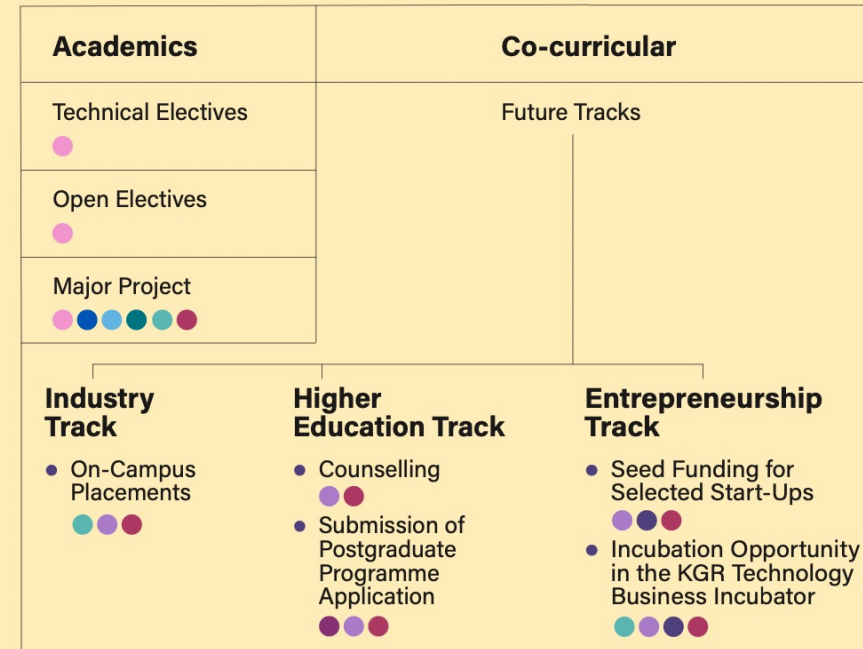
Academics

Co-curricular

Technical Electives

Future Tracks

Open Electives

Major Project

Industry Track

- On-Campus Placements

Higher Education Track

- Counselling
- Submission of Postgraduate Programme Application

Entrepreneurship Track

- Seed Funding for Selected Start-Ups
- Incubation Opportunity in the KGR Technology Business Incubator